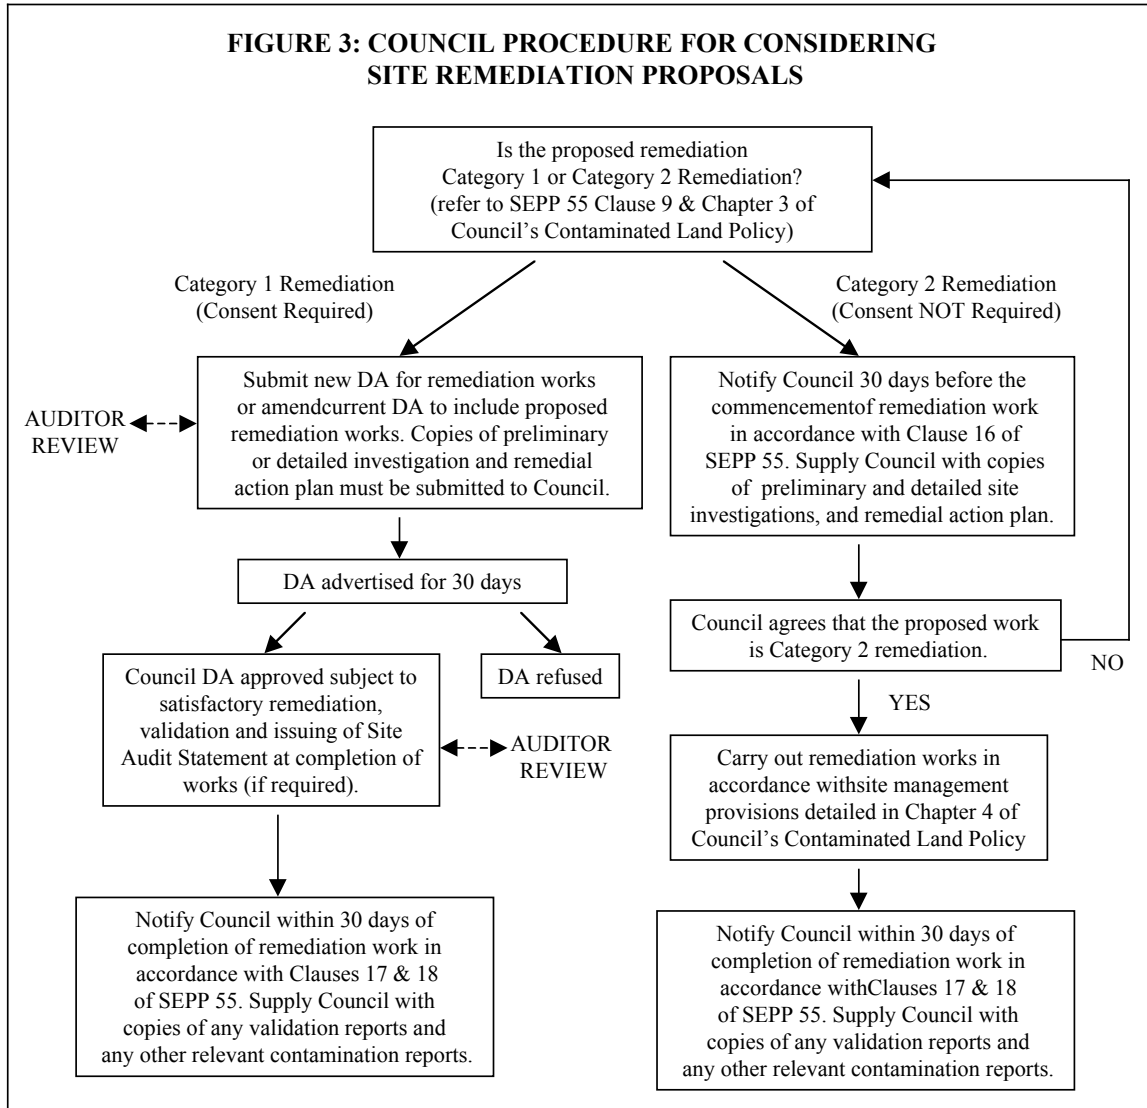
FIGURE 3: COUNCIL PROCEDURE FOR CONSIDERING SITE REMEDIATION PROPOSALS

Is the proposed remediation Category 1 or Category 2 Remediation? (refer to SEPP 55 Clause 9 & Chapter 3 of Council's Contaminated Land Policy)

Category 1 Remediation (Consent Required)

Category 2 Remediation (Consent NOT Required)

Submit new DA for remediation works or amendcurrent DA to include proposed remediation works. Copies of preliminary or detailed investigation and remedial action plan must be submitted to Council.

AUDITOR REVIEW

Notify Council 30 days before the commencementof remediation work in accordance with Clause 16 of SEPP 55. Supply Council with copies of preliminary and detailed site investigations, and remedial action plan.

DA advertised for 30 days

Council agrees that the proposed work is Category 2 remediation.

NO

Council DA approved subject to satisfactory remediation, validation and issuing of Site Audit Statement at completion of works (if required).

DA refused

AUDITOR REVIEW

YES

Carry out remediation works in accordance withsite management provisions detailed in Chapter 4 of Council's Contaminated Land Policy

Notify Council within 30 days of completion of remediation work in accordance with Clauses 17 & 18 of SEPP 55. Supply Council with copies of any validation reports and any other relevant contamination reports.

Notify Council within 30 days of completion of remediation work in accordance withClauses 17 & 18 of SEPP 55. Supply Council with copies of any validation reports and any other relevant contamination reports.